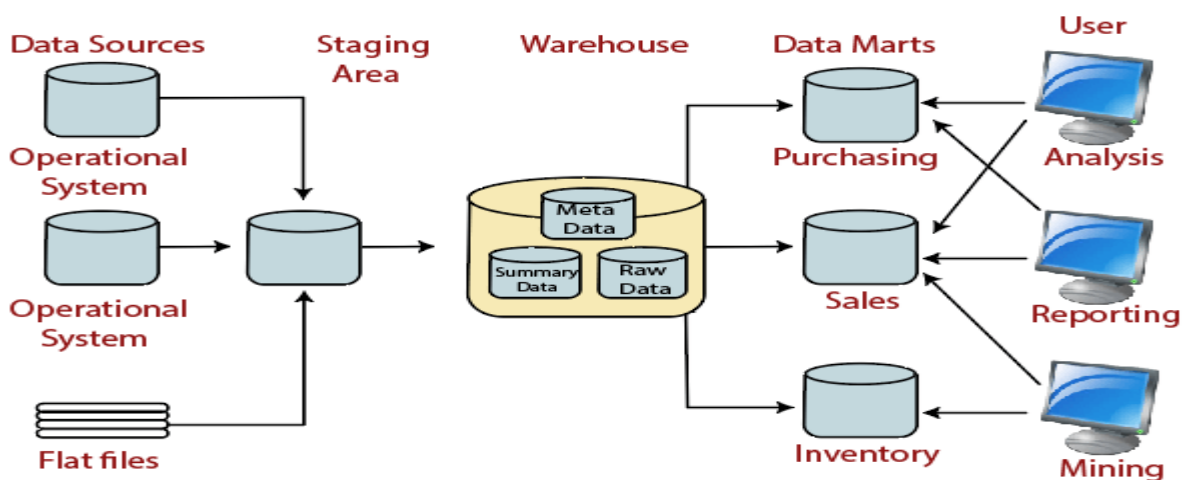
Data Sources

Staging Area

Warehouse

Data Marts

User

Operational System

Operational System

Flat files

Meta Data

Summary Data

Raw Data

Purchasing

Sales

Inventory

Analysis

Reporting

Mining